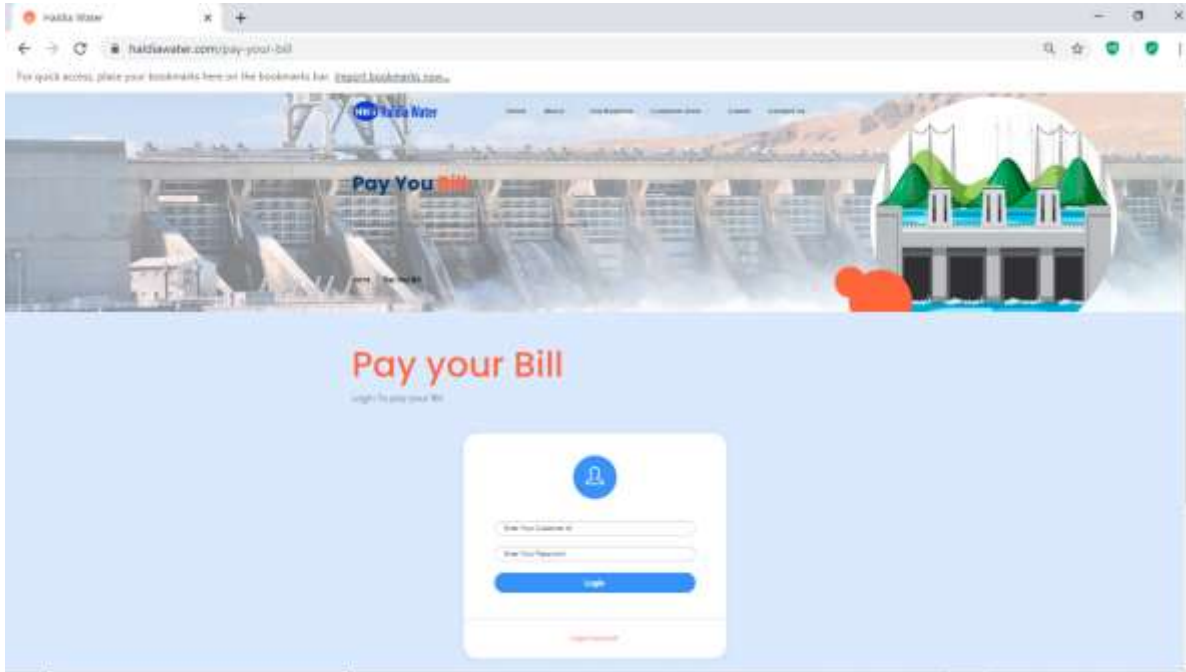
Haldia Water

haldiawater.com/pay-your-bill

For quick access, place your bookmarks here on the bookmarks bar. Import bookmarks now...

HWL Haldia Water

Home About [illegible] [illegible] Careers Contact Us

Pay You Bill

Home Pay You Bill

Pay your Bill

Login To pay your Bill

Enter Your Customer Id

Enter Your Password

Login

Forgot Password?